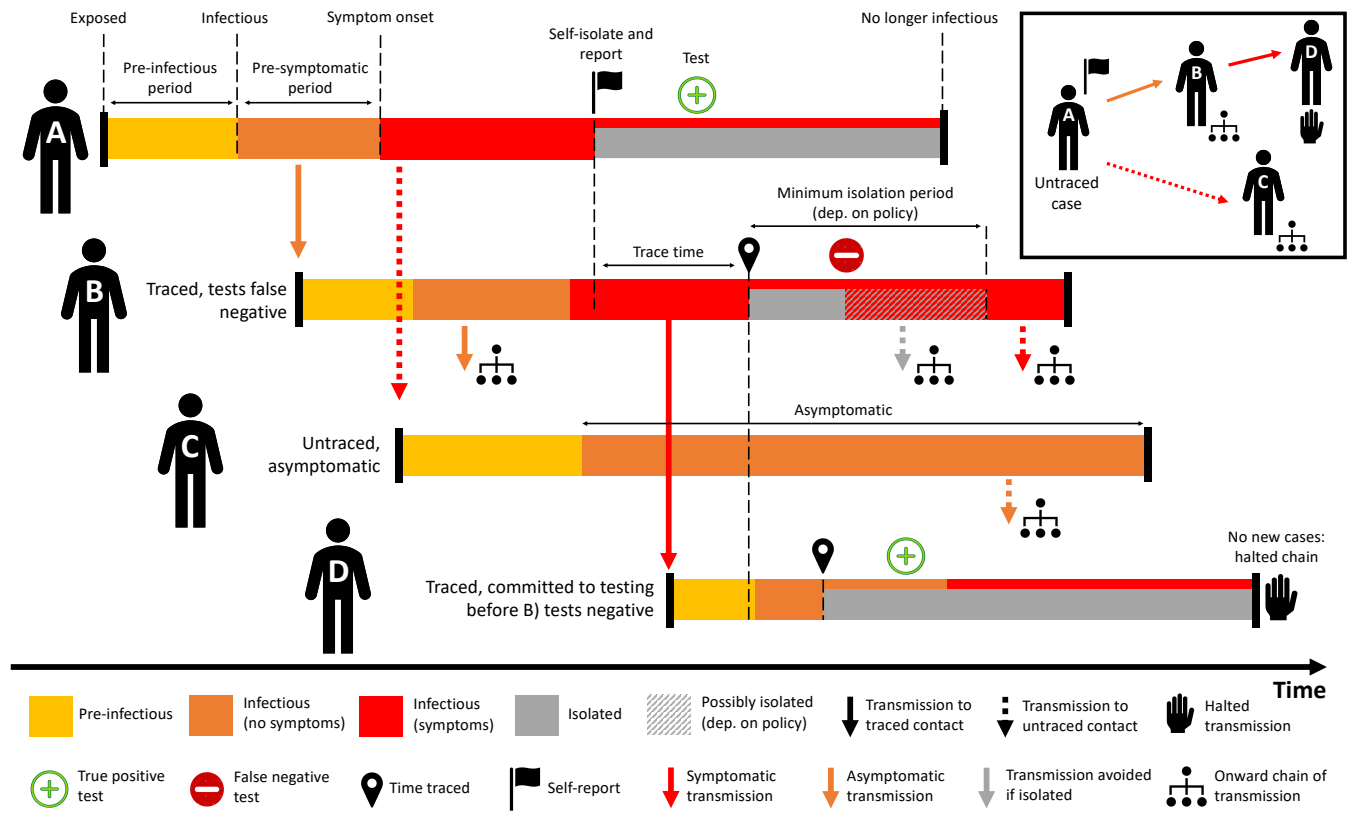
Exposed
Infectious
Symptom onset
No longer infectious
Self-isolate and report
Test
Pre-infectious period
Pre-symptomatic period
A
Minimum isolation period (dep. on policy)
Trace time
B
Traced, tests false negative
C
Untraced, asymptomatic
Asymptomatic
D
No new cases: halted chain
Traced, committed to testing before B) tests negative

A
B
D
C
Untraced case

Time

Pre-infectious
Infectious (no symptoms)
Infectious (symptoms)
Isolated
Possibly isolated (dep. on policy)
Transmission to traced contact
Transmission to untraced contact
Halted transmission
True positive test
False negative test
Time traced
Self-report
Symptomatic transmission
Asymptomatic transmission
Transmission avoided if isolated
Onward chain of transmission